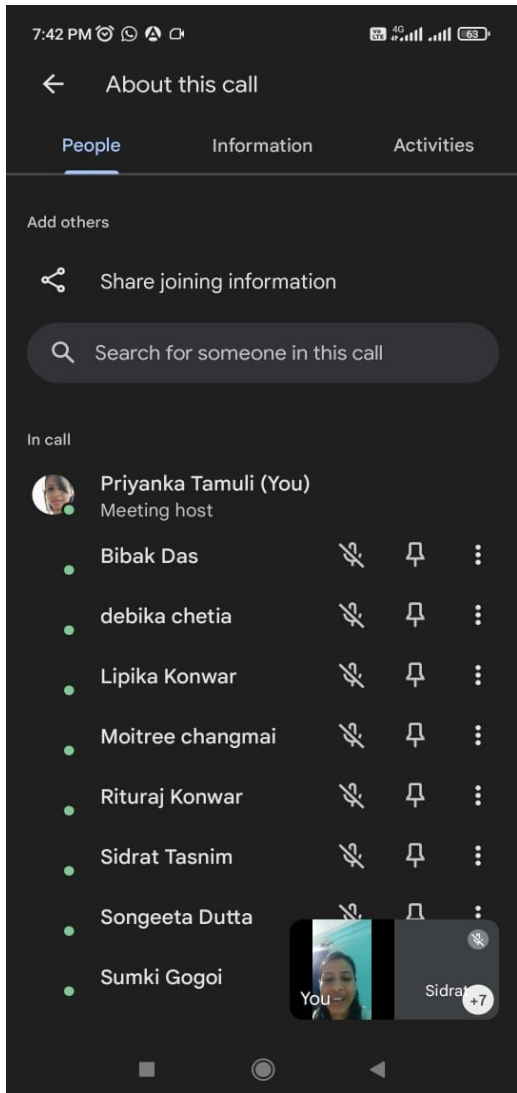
7:42 PM

VoLTE 4G 63

About this call

People Information Activities

Add others

Share joining information

Search for someone in this call

In call

Priyanka Tamuli (You)
Meeting host

Bibak Das

debika chetia

Lipika Konwar

Moitree changmai

Rituraj Konwar

Sidrat Tasnim

Songeeta Dutta

Sumki Gogoi

You

Sidrat

+7